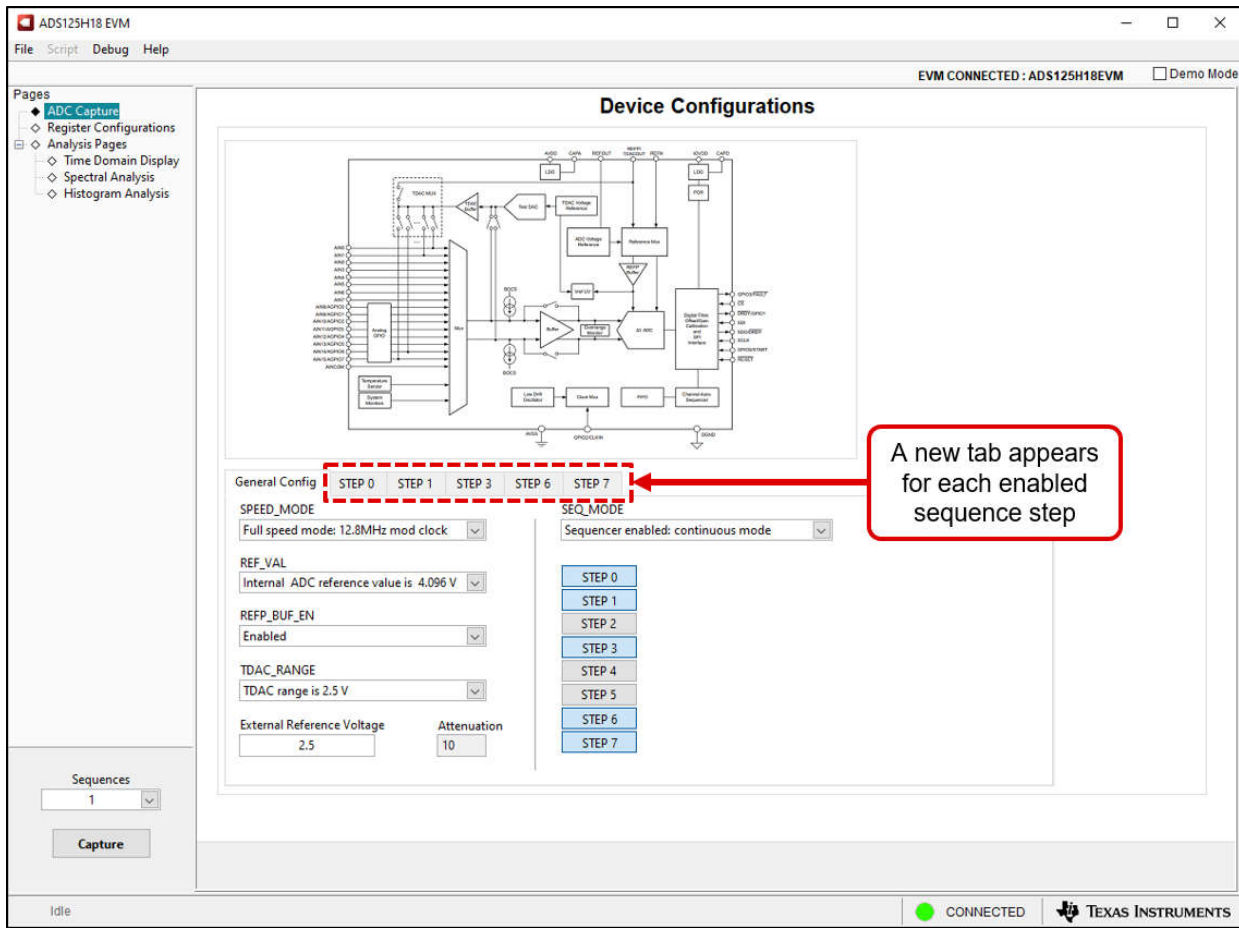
ADS125H18 EVM
File Script Debug Help

EVM CONNECTED : ADS125H18EVM
Demo Mode

Pages
ADC Capture
Register Configurations
Analysis Pages
Time Domain Display
Spectral Analysis
Histogram Analysis

Device Configurations

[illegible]

A new tab appears for each enabled sequence step

General Config | STEP 0 | STEP 1 | STEP 3 | STEP 6 | STEP 7

SPEED_MODE
Full speed mode: 12.8MHz mod clock

REF_VAL
Internal ADC reference value is 4.096 V

REFP_BUF_EN
Enabled

TDAC_RANGE
TDAC range is 2.5 V

External Reference Voltage
2.5

Attenuation
10

SEQ_MODE
Sequencer enabled: continuous mode

STEP 0
STEP 1
STEP 2
STEP 3
STEP 4
STEP 5
STEP 6
STEP 7

Sequences
1

Capture

Idle

CONNECTED

TEXAS INSTRUMENTS